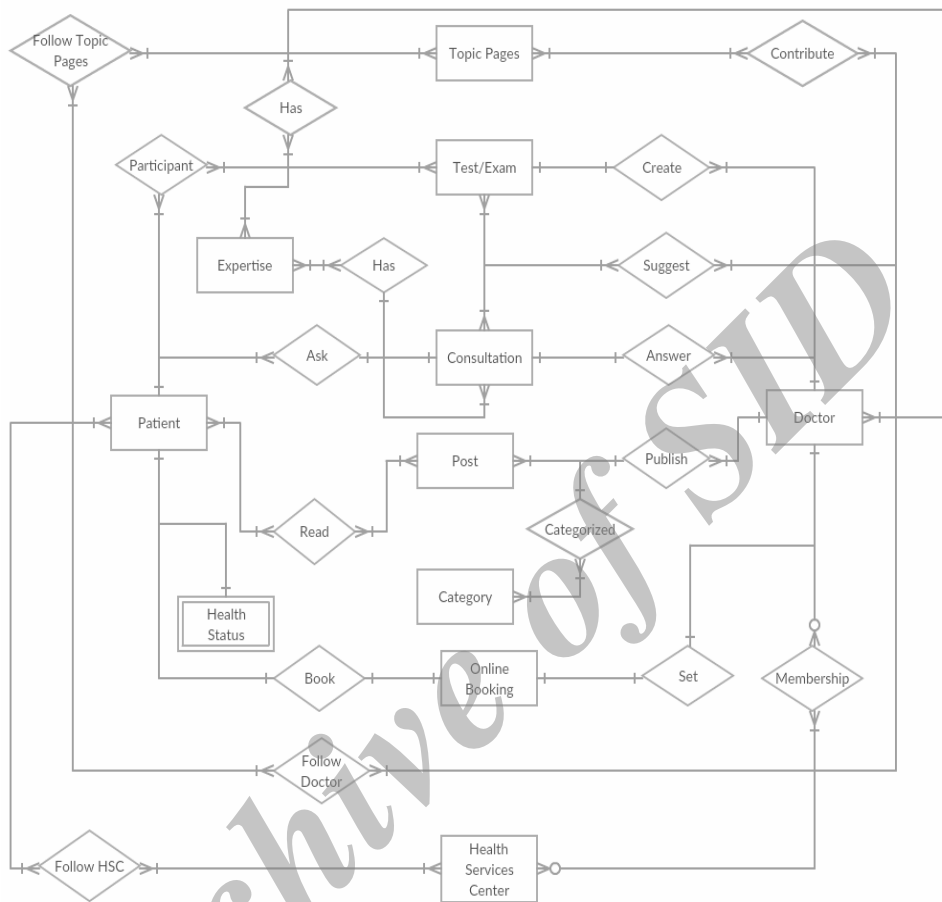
Follow Topic Pages

Topic Pages

Contribute

Has

Participant

Test/Exam

Create

Expertise

Has

Suggest

Ask

Consultation

Answer

Patient

Doctor

Post

Publish

Read

Categorized

Category

Health Status

Book

Online Booking

Set

Membership

Follow Doctor

Follow HSC

Health Services Center

Archive of SID